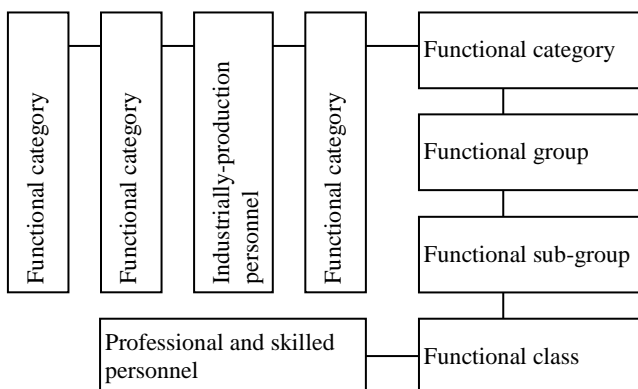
Functional category

Functional category

Industrially-production personnel

Functional category

Functional category

Functional group

Functional sub-group

Professional and skilled personnel

Functional class